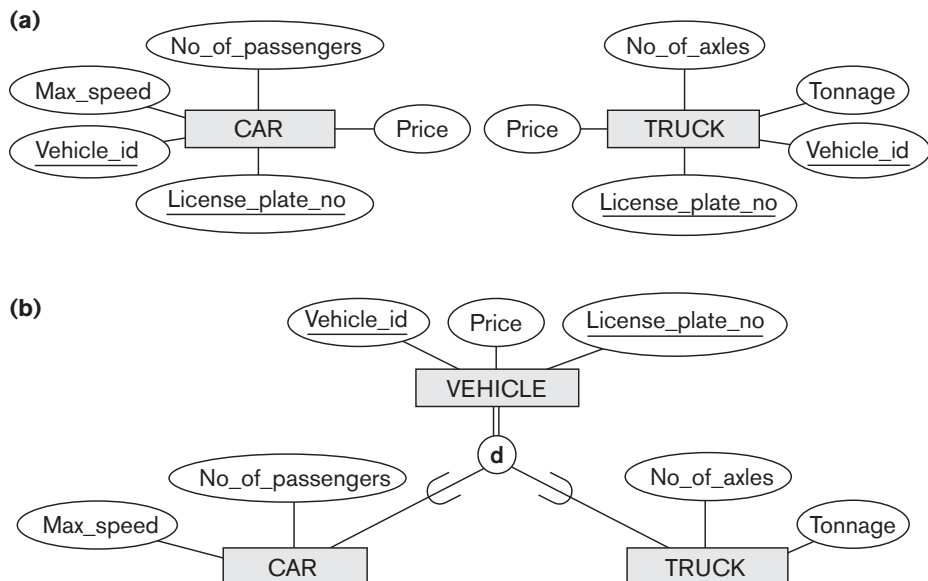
(a)

No_of_passengers

Max_speed

CAR

Price

Vehicle_id

License_plate_no

No_of_axles

Price

TRUCK

Tonnage

Vehicle_id

License_plate_no

(b)

Vehicle_id

Price

License_plate_no

VEHICLE

d

No_of_passengers

No_of_axles

Max_speed

Tonnage

CAR

TRUCK